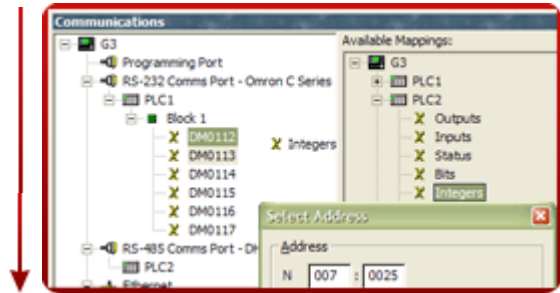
Communications

G3
Programming Port
RS-232 Comms Port - Omron C Series
PLC1
Block 1
DM0112
DM0113
DM0114
DM0115
DM0116
DM0117
RS-485 Comms Port - DH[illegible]
PLC2
Ethernet

Integers

Available Mappings:
G3
PLC1
PLC2
Outputs
Inputs
Status
Bits
Integers

Select Address
Address
N 007 : 0025